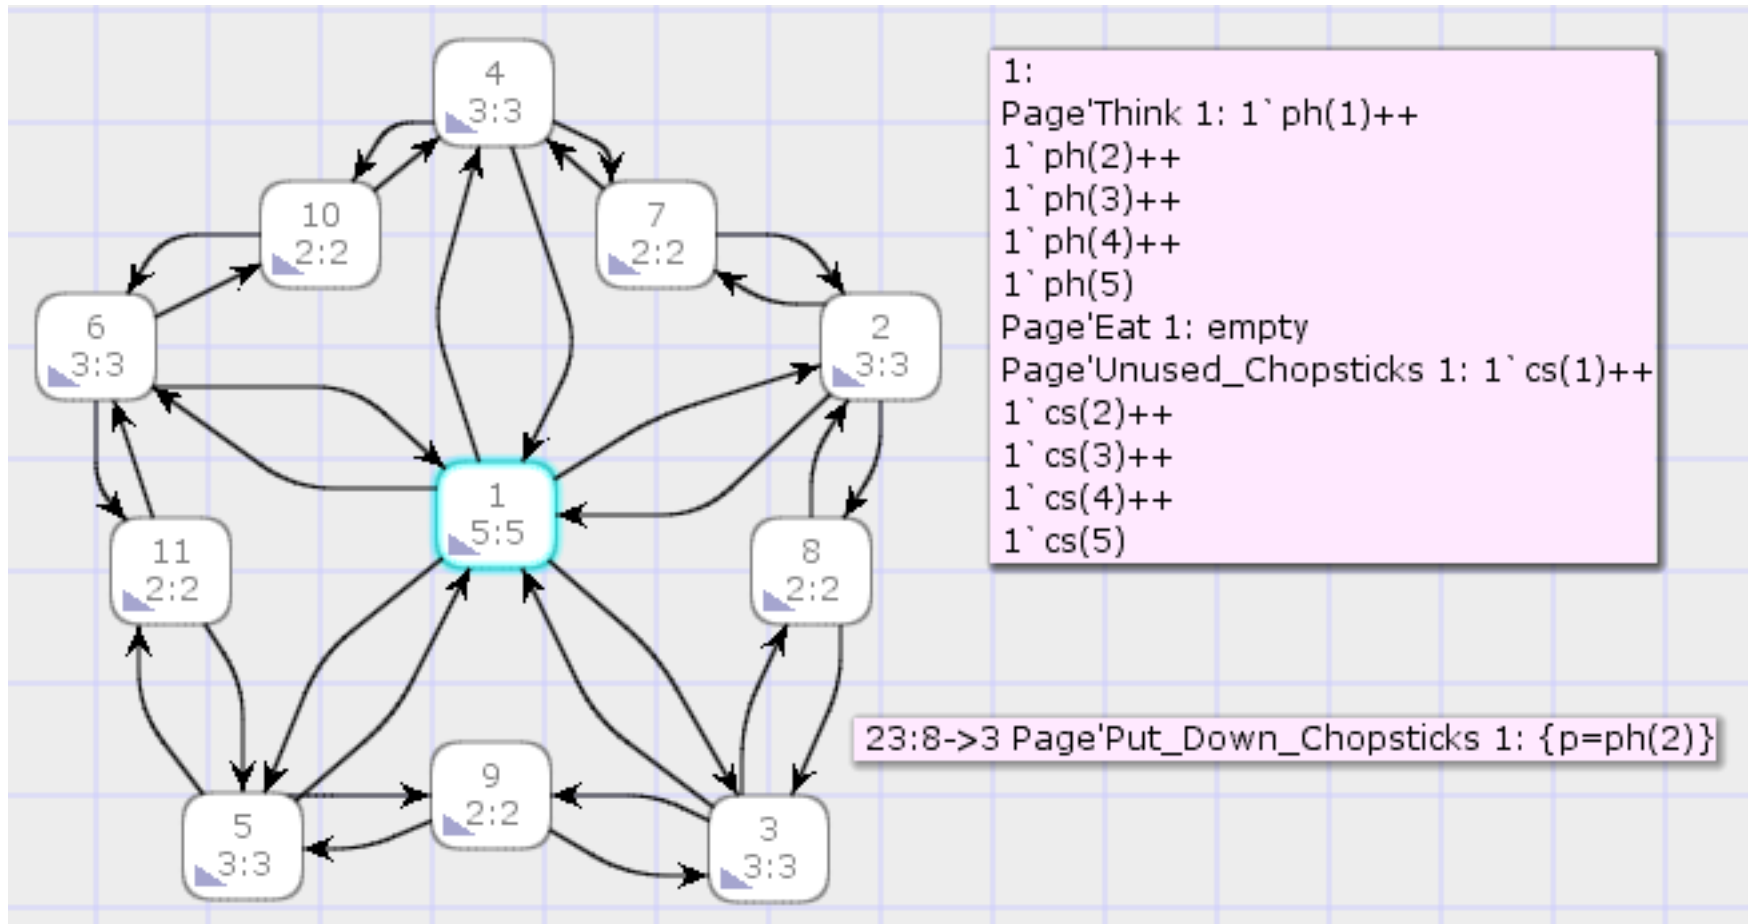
4
3:3

10
2:2

7
2:2

6
3:3

2
3:3

1
5:5

11
2:2

8
2:2

9
2:2

5
3:3

3
3:3

1:
Page'Think 1: 1`ph(1)++
1`ph(2)++
1`ph(3)++
1`ph(4)++
1`ph(5)
Page'Eat 1: empty
Page'Unused_Chopsticks 1: 1`cs(1)++
1`cs(2)++
1`cs(3)++
1`cs(4)++
1`cs(5)

23:8->3 Page'Put_Down_Chopsticks 1: {p=ph(2)}